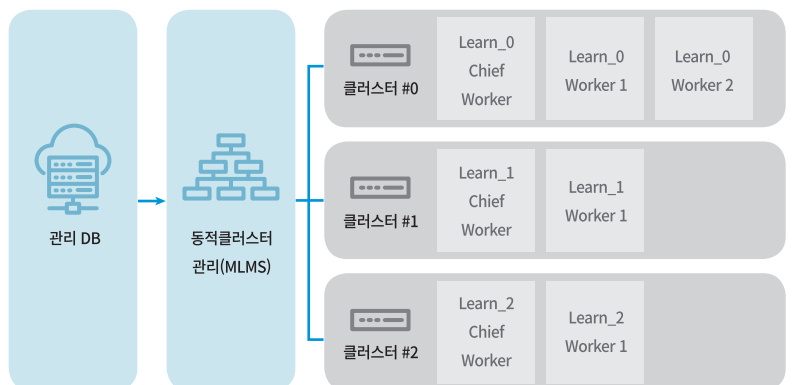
관리 DB

동적클러스터 관리(MLMS)

클러스터 #0

Learn_0 Chief Worker

Learn_0 Worker 1

Learn_0 Worker 2

클러스터 #1

Learn_1 Chief Worker

Learn_1 Worker 1

클러스터 #2

Learn_2 Chief Worker

Learn_2 Worker 1